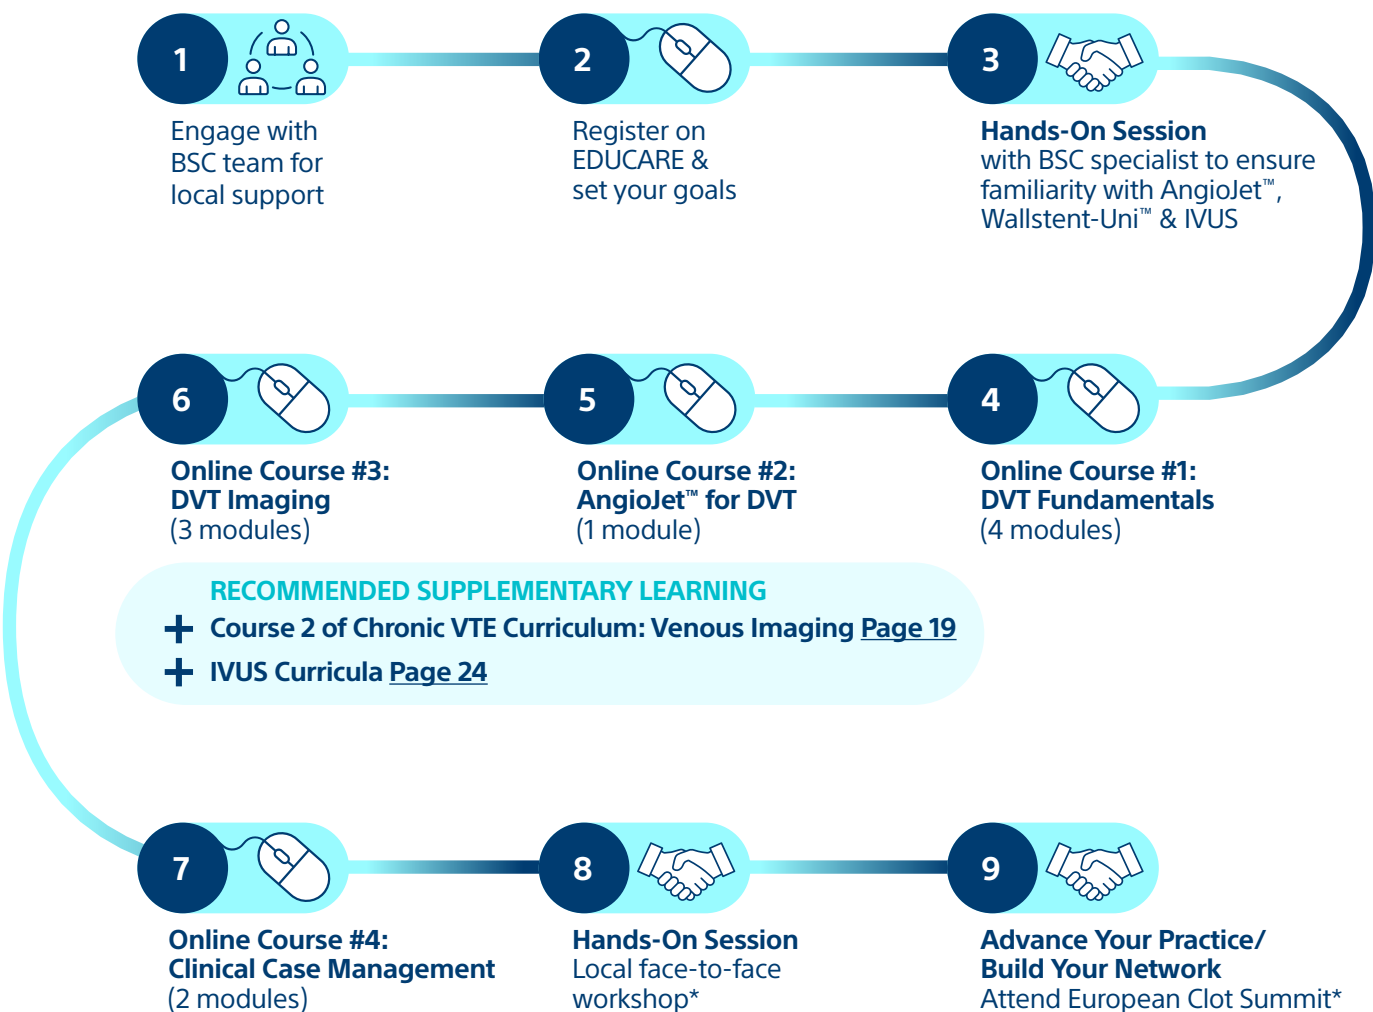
1
Engage with BSC team for local support

2
Register on EDUCARE & set your goals

3
Hands-On Session
with BSC specialist to ensure familiarity with AngioJet™, Wallstent-Uni™ & IVUS

6
Online Course #3: DVT Imaging
(3 modules)

5
Online Course #2: AngioJet™ for DVT
(1 module)

4
Online Course #1: DVT Fundamentals
(4 modules)

RECOMMENDED SUPPLEMENTARY LEARNING
+ Course 2 of Chronic VTE Curriculum: Venous Imaging Page 19
+ IVUS Curricula Page 24

7
Online Course #4: Clinical Case Management
(2 modules)

8
Hands-On Session
Local face-to-face workshop*

9
Advance Your Practice/ Build Your Network
Attend European Clot Summit*